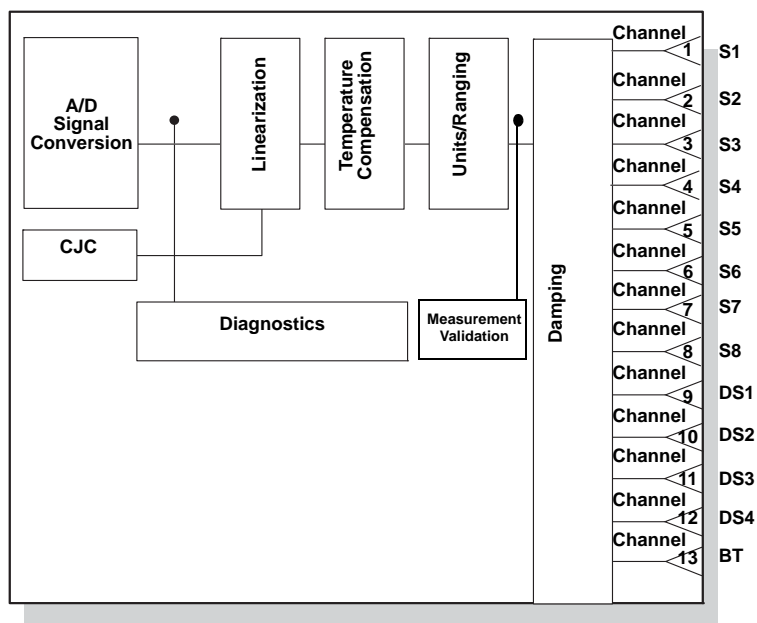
A/D Signal Conversion

Linearization

Temperature Compensation

Units/Ranging

Damping

CJC

Diagnostics

Measurement Validation

Channel 1 S1
Channel 2 S2
Channel 3 S3
Channel 4 S4
Channel 5 S5
Channel 6 S6
Channel 7 S7
Channel 8 S8
Channel 9 DS1
Channel 10 DS2
Channel 11 DS3
Channel 12 DS4
Channel 13 BT